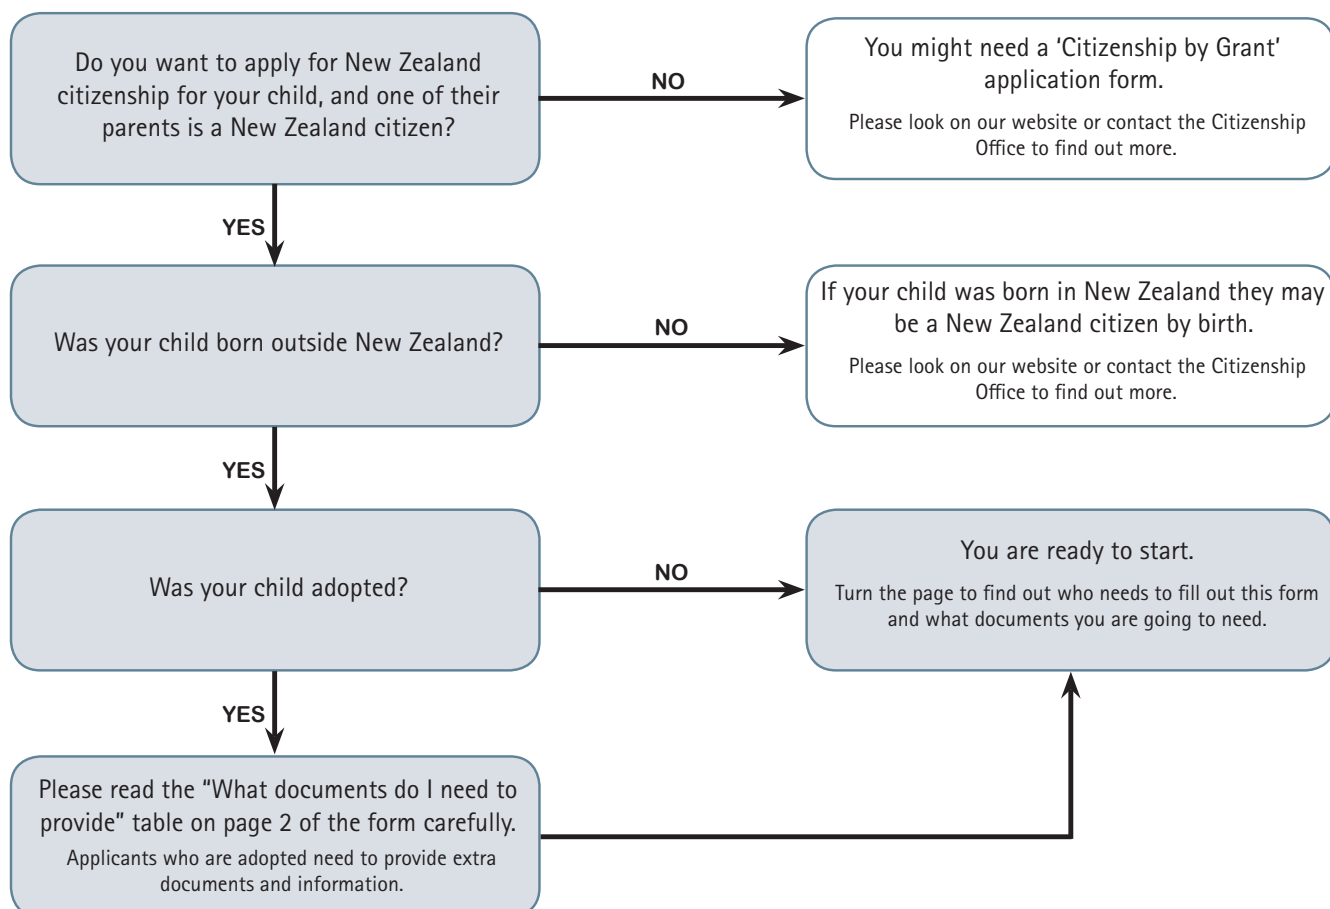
Do you want to apply for New Zealand citizenship for your child, and one of their parents is a New Zealand citizen?

NO

You might need a 'Citizenship by Grant' application form.

Please look on our website or contact the Citizenship Office to find out more.

YES

Was your child born outside New Zealand?

NO

If your child was born in New Zealand they may be a New Zealand citizen by birth.

Please look on our website or contact the Citizenship Office to find out more.

YES

Was your child adopted?

NO

You are ready to start.

Turn the page to find out who needs to fill out this form and what documents you are going to need.

YES

Please read the "What documents do I need to provide" table on page 2 of the form carefully.

Applicants who are adopted need to provide extra documents and information.